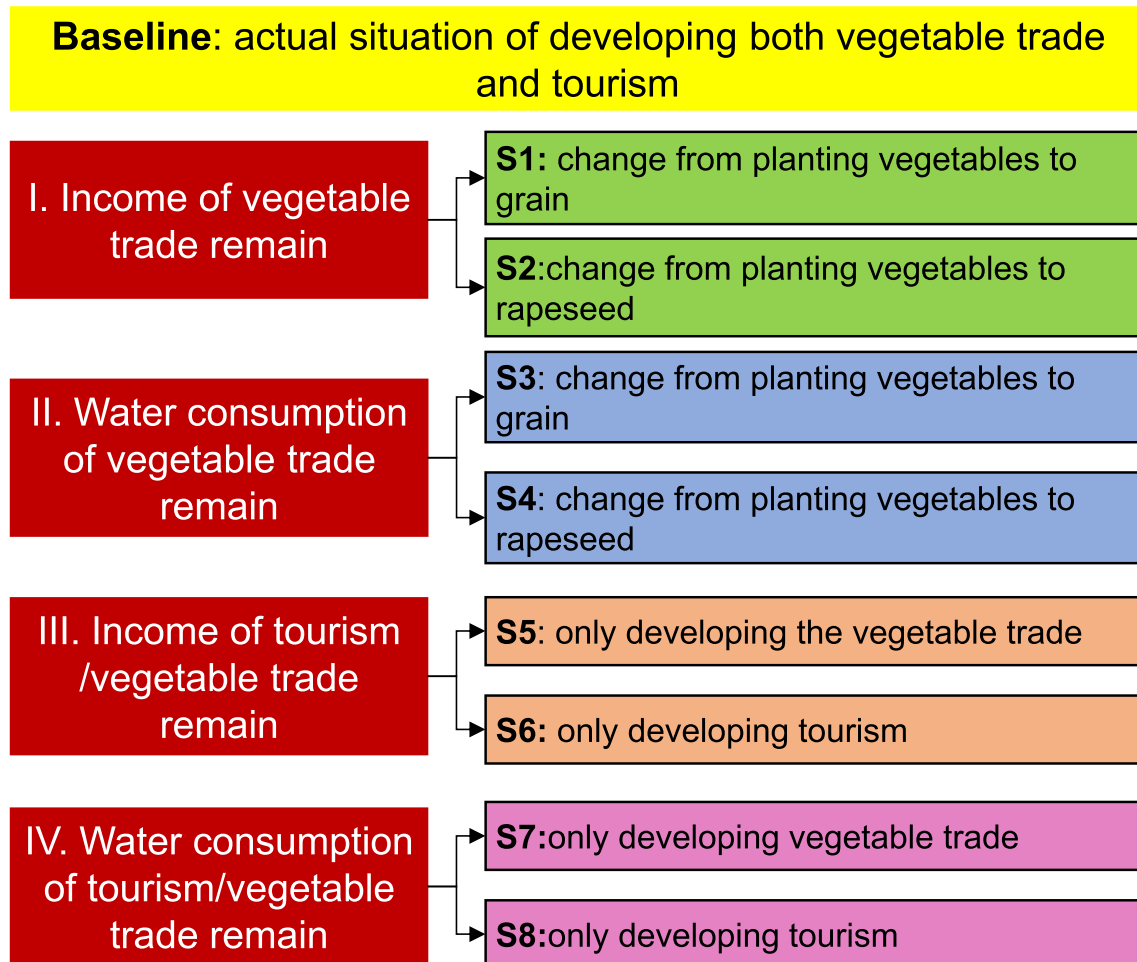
**Baseline**: actual situation of developing both vegetable trade and tourism

I. Income of vegetable trade remain

**S1:** change from planting vegetables to grain

**S2**:change from planting vegetables to rapeseed

II. Water consumption of vegetable trade remain

**S3**: change from planting vegetables to grain

**S4**: change from planting vegetables to rapeseed

III. Income of tourism /vegetable trade remain

**S5**: only developing the vegetable trade

**S6:** only developing tourism

IV. Water consumption of tourism/vegetable trade remain

**S7:**only developing vegetable trade

**S8:**only developing tourism